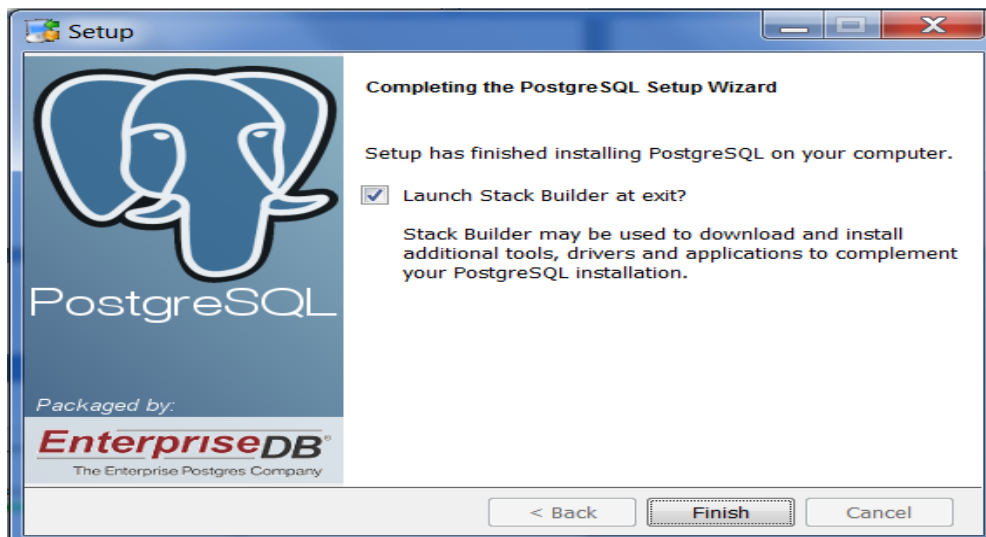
Setup

PostgreSQL

Packaged by:

EnterpriseDB®
The Enterprise Postgres Company

Completing the PostgreSQL Setup Wizard

Setup has finished installing PostgreSQL on your computer.

Launch Stack Builder at exit?

Stack Builder may be used to download and install additional tools, drivers and applications to complement your PostgreSQL installation.

< Back
Finish
Cancel